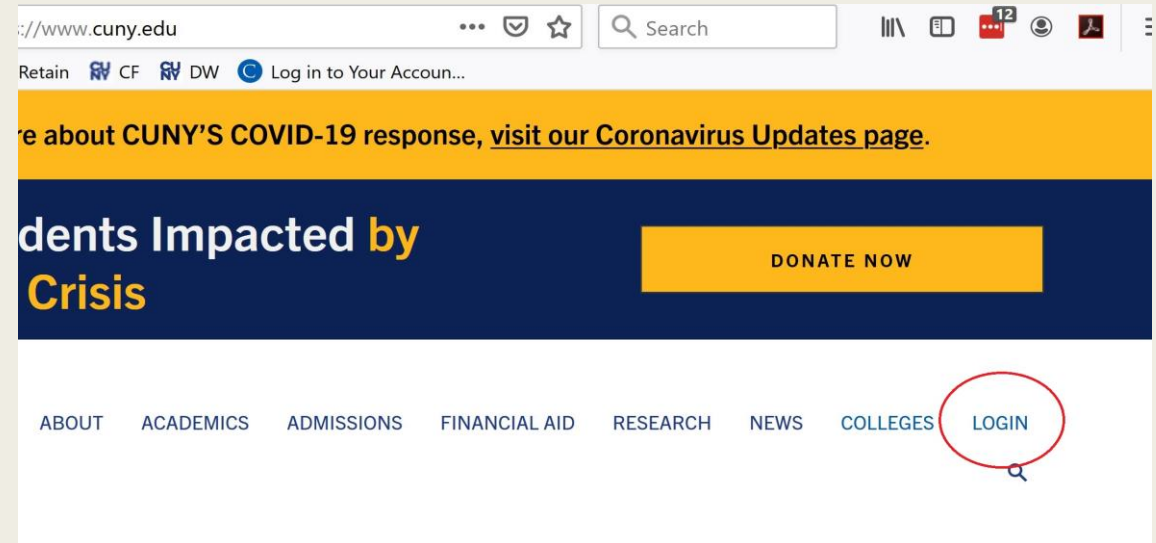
://www.cuny.edu

Search

12

Retain CF DW Log in to Your Accoun...

re about CUNY'S COVID-19 response, visit our Coronavirus Updates page.

dents Impacted by Crisis

DONATE NOW

ABOUT ACADEMICS ADMISSIONS FINANCIAL AID RESEARCH NEWS COLLEGES LOGIN